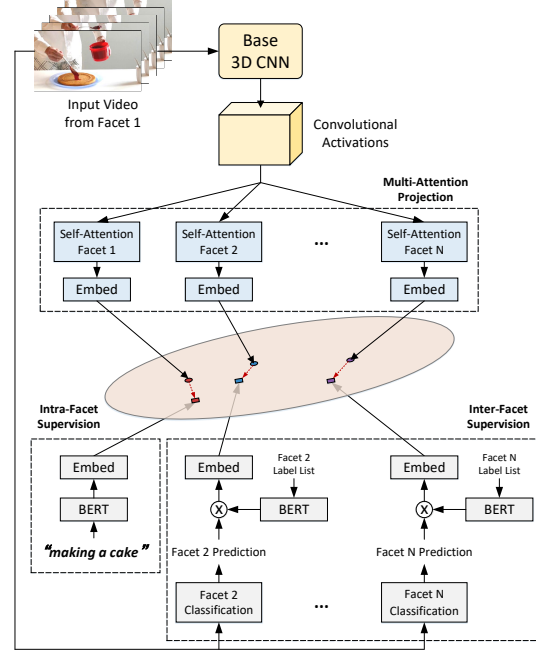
Input Video from Facet 1

Base 3D CNN

Convolutional Activations

Multi-Attention Projection

Self-Attention Facet 1

Self-Attention Facet 2

...

Self-Attention Facet N

Embed

Embed

Embed

Intra-Facet Supervision

Inter-Facet Supervision

Embed

BERT

"making a cake"

Embed

Facet 2 Label List

X

BERT

Facet 2 Prediction

Facet 2 Classification

...

Embed

Facet N Label List

X

BERT

Facet N Prediction

Facet N Classification